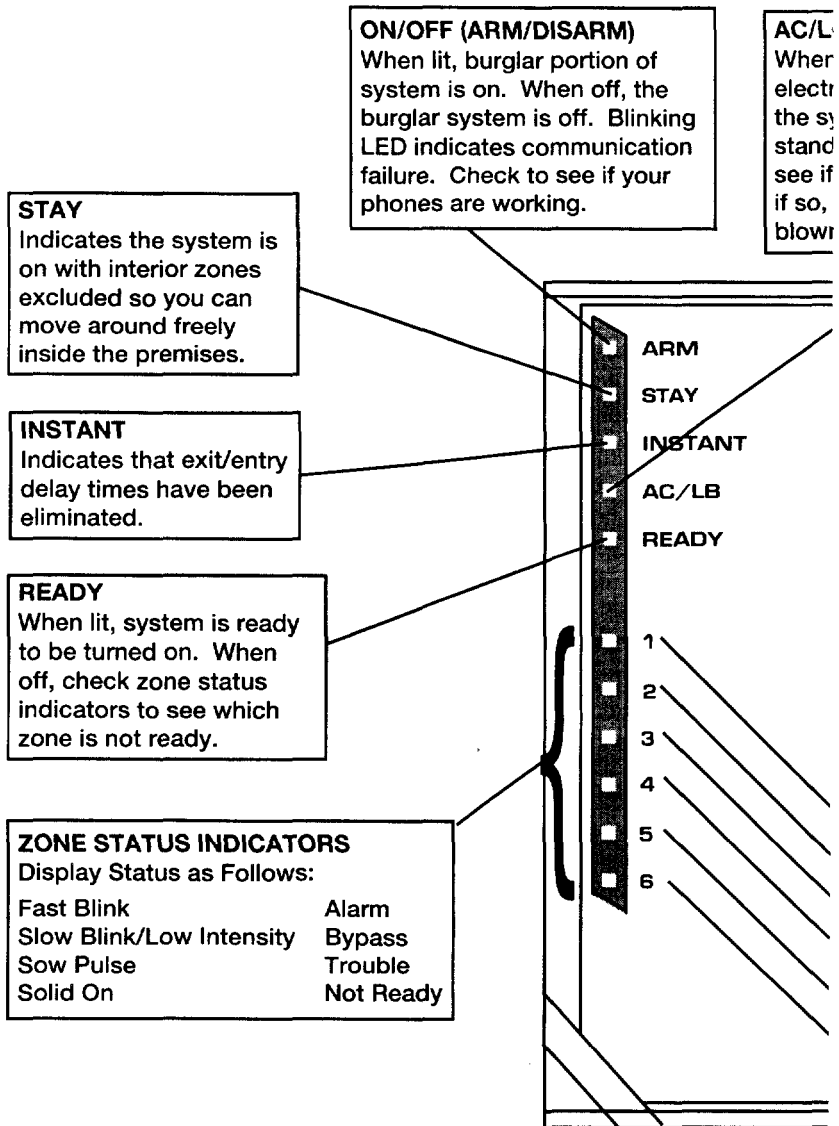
ON/OFF (ARM/DISARM)
When lit, burglar portion of system is on. When off, the burglar system is off. Blinking LED indicates communication failure. Check to see if your phones are working.

AC/L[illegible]
When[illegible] electr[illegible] the sy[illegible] stand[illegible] see if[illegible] if so, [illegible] blown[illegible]

STAY
Indicates the system is on with interior zones excluded so you can move around freely inside the premises.

INSTANT
Indicates that exit/entry delay times have been eliminated.

READY
When lit, system is ready to be turned on. When off, check zone status indicators to see which zone is not ready.

ZONE STATUS INDICATORS
Display Status as Follows:

| | |
|---|---|
| Fast Blink | Alarm |
| Slow Blink/Low Intensity | Bypass |
| Sow Pulse | Trouble |
| Solid On | Not Ready |

ARM
STAY
INSTANT
AC/LB
READY

1
2
3
4
5
6